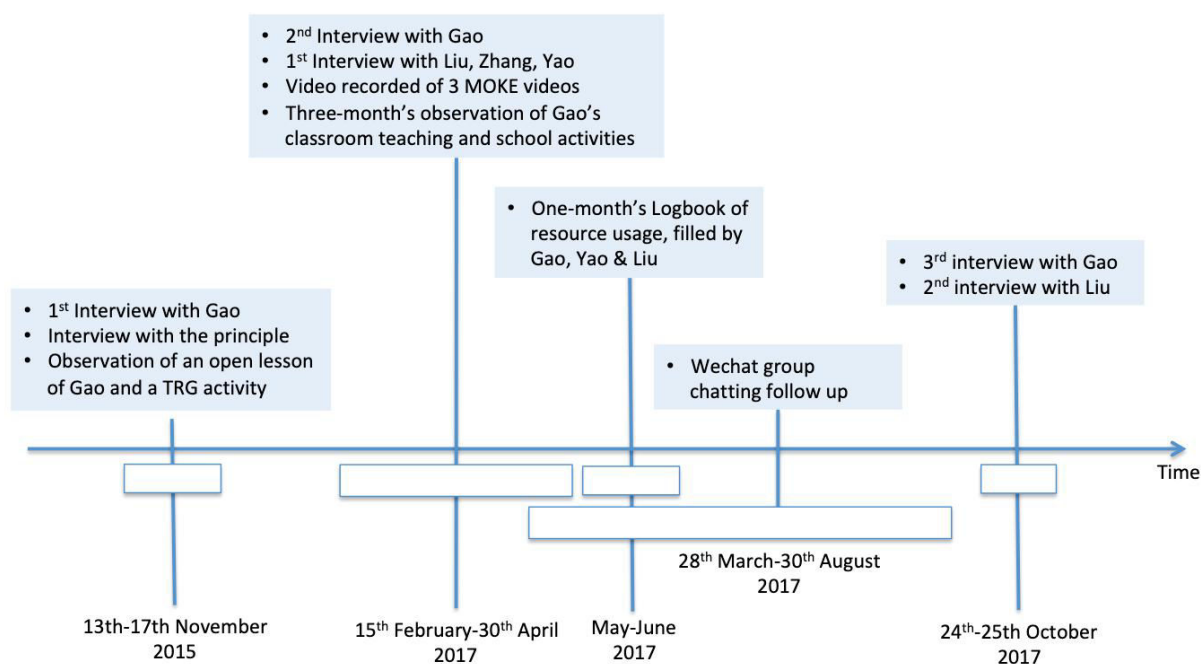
• 2$^{nd}$ Interview with Gao
• 1$^{st}$ Interview with Liu, Zhang, Yao
• Video recorded of 3 MOKE videos
• Three-month's observation of Gao's classroom teaching and school activities

• One-month's Logbook of resource usage, filled by Gao, Yao & Liu

• 3$^{rd}$ interview with Gao
• 2$^{nd}$ interview with Liu

• 1$^{st}$ Interview with Gao
• Interview with the principle
• Observation of an open lesson of Gao and a TRG activity

• Wechat group chatting follow up

Time

28$^{th}$ March-30$^{th}$ August 2017

13th-17th November 2015

15$^{th}$ February-30$^{th}$ April 2017

May-June 2017

24$^{th}$-25th October 2017